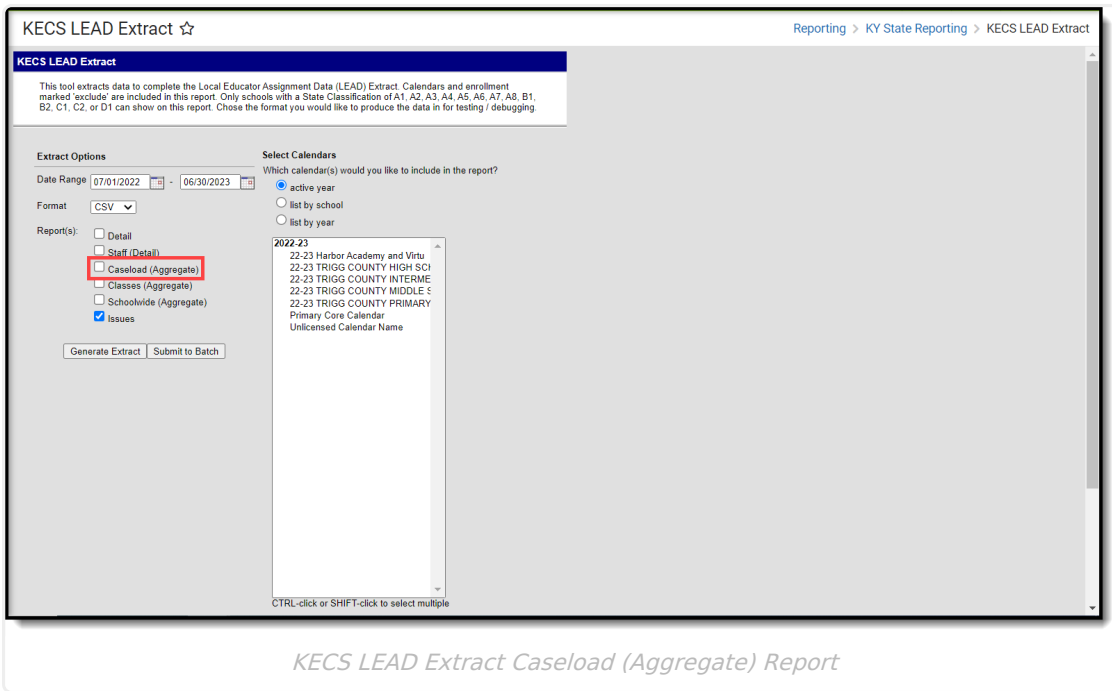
KECS LEAD Extract ☆

Reporting > KY State Reporting > KECS LEAD Extract

KECS LEAD Extract

This tool extracts data to complete the Local Educator Assignment Data (LEAD) Extract. Calendars and enrollment marked 'exclude' are included in this report. Only schools with a State Classification of A1, A2, A3, A4, A5, A6, A7, A8, B1, B2, C1, C2, or D1 can show on this report. Chose the format you would like to produce the data in for testing / debugging.

Extract Options

Date Range 07/01/2022 - 06/30/2023

Format CSV

Report(s): Detail
Staff (Detail)
Caseload (Aggregate)
Classes (Aggregate)
Schoolwide (Aggregate)
Issues

Generate Extract Submit to Batch

Select Calendars

Which calendar(s) would you like to include in the report?

active year
list by school
list by year

2022-23
22-23 Harbor Academy and Virtu
22-23 TRIGG COUNTY HIGH SCI
22-23 TRIGG COUNTY INTERME
22-23 TRIGG COUNTY MIDDLE S
22-23 TRIGG COUNTY PRIMARY
Primary Core Calendar
Unlicensed Calendar Name

CTRL-click or SHIFT-click to select multiple

KECS LEAD Extract Caseload (Aggregate) Report